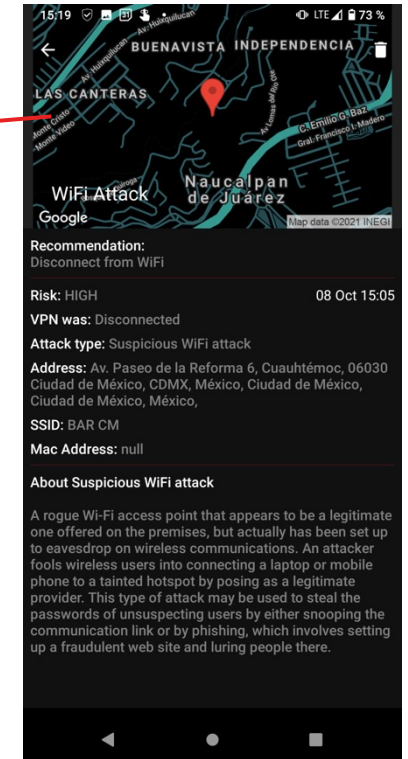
15:19 LTE 73 %

BUENAVISTA INDEPENDENCIA

Av. Huixquilucan

LAS CANTERAS

Monte Cristo

Monte Video

Av. Lomas del Río Ote

C. Emilio G. Baz

Gral. Francisco I. Madero

WiFi Attack

Naucalpan de Juárez

Google

Map data ©2021 INEGI

Recommendation:
Disconnect from WiFi

Risk: HIGH

08 Oct 15:05

VPN was: Disconnected

Attack type: Suspicious WiFi attack

Address: Av. Paseo de la Reforma 6, Cuauhtémoc, 06030 Ciudad de México, CDMX, México, Ciudad de México, Ciudad de México, México,

SSID: BAR CM

Mac Address: null

About Suspicious WiFi attack

A rogue Wi-Fi access point that appears to be a legitimate one offered on the premises, but actually has been set up to eavesdrop on wireless communications. An attacker fools wireless users into connecting a laptop or mobile phone to a tainted hotspot by posing as a legitimate provider. This type of attack may be used to steal the passwords of unsuspecting users by either snooping the communication link or by phishing, which involves setting up a fraudulent web site and luring people there.